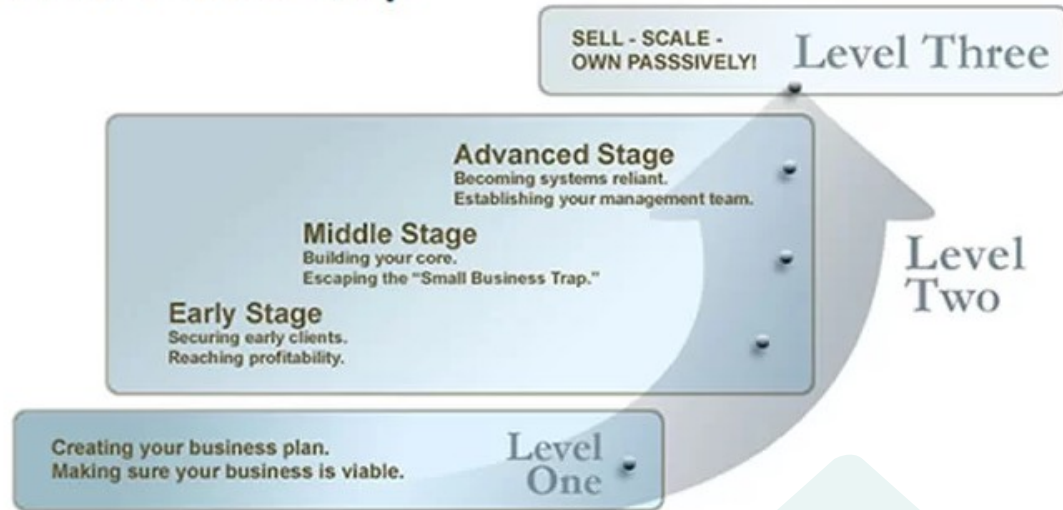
SELL - SCALE - OWN PASSSIVELY! Level Three

Advanced Stage
Becoming systems reliant.
Establishing your management team.

Middle Stage
Building your core.
Escaping the "Small Business Trap."

Early Stage
Securing early clients.
Reaching profitability.

Level Two

Creating your business plan.
Making sure your business is viable.

Level One